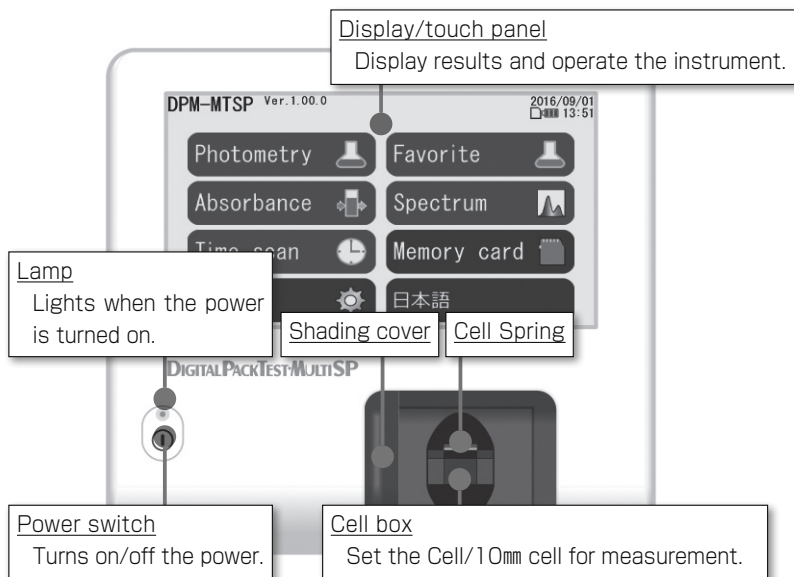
Display/touch panel
Display results and operate the instrument.

DPM-MTSP Ver.1.00.0

2016/09/01
13:51

Photometry

Favorite

Absorbance

Spectrum

Time scan

Memory card

日本語

Lamp
Lights when the power is turned on.

Shading cover

Cell Spring

DIGITALPACKTEST·MULTISP

Power switch
Turns on/off the power.

Cell box
Set the Cell/10㎜ cell for measurement.